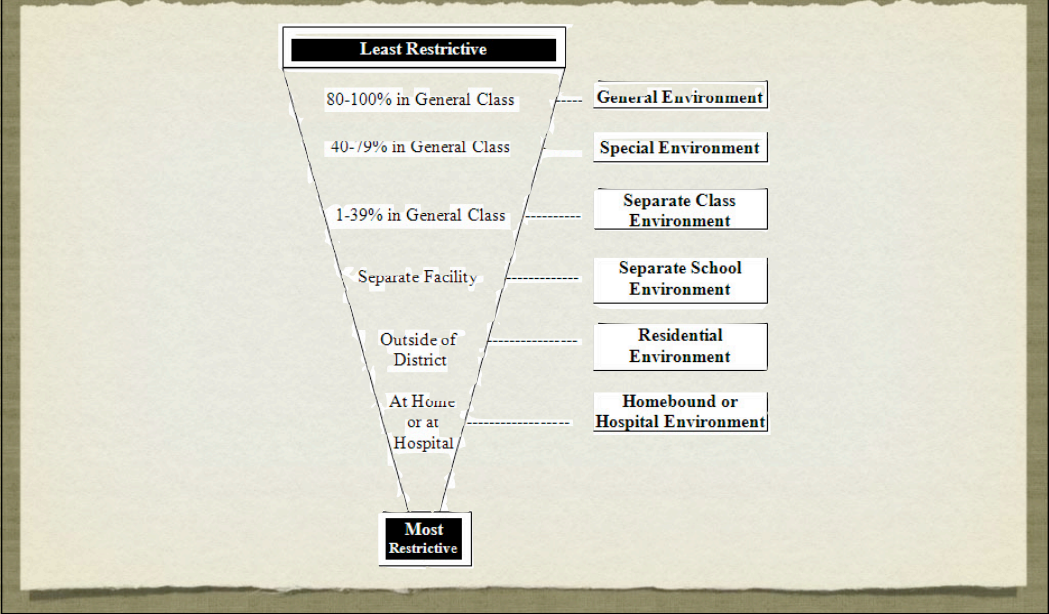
Least Restrictive

80-100% in General Class

General Environment

40-79% in General Class

Special Environment

1-39% in General Class

Separate Class Environment

Separate Facility

Separate School Environment

Outside of District

Residential Environment

At Home or at Hospital

Homebound or Hospital Environment

Most Restrictive